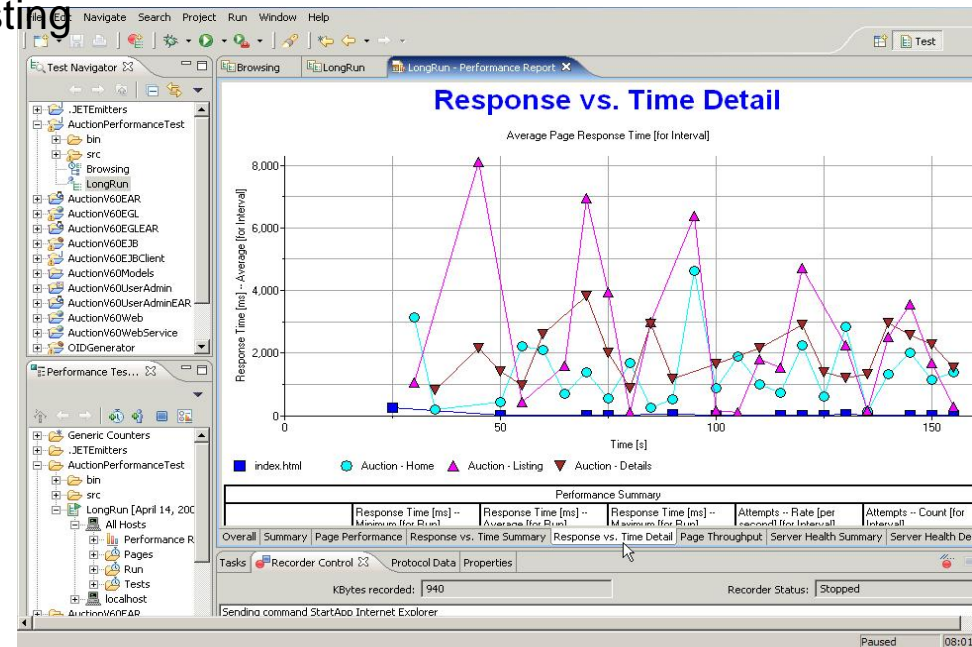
sting File Edit Navigate Search Project Run Window Help

Test

Test Navigator

.JETEmitters
AuctionPerformanceTest
bin
src
Browsing
LongRun
AuctionV60EAR
AuctionV60EGL
AuctionV60EGLEAR
AuctionV60EJB
AuctionV60EJBClient
AuctionV60Models
AuctionV60UserAdmin
AuctionV60UserAdminEAR
AuctionV60Web
AuctionV60WebService
OIDGenerator

Performance Tes...

Generic Counters
.JETEmitters
AuctionPerformanceTest
bin
src
LongRun [April 14, 200
All Hosts
Performance R
Pages
Run
Tests
localhost
AuctionV60EAR

Browsing | LongRun | LongRun - Performance Report

Response vs. Time Detail

Average Page Response Time [for Interval]

Response Time [ms] -- Average [for Interval]

8,000
6,000
4,000
2,000
0

0 50 100 150

Time [s]

index.html Auction - Home Auction - Listing Auction - Details

Performance Summary

Response Time [ms] -- Minimum [for Run] | Response Time [ms] -- Average [for Run] | Response Time [ms] -- Maximum [for Run] | Attempts -- Rate [per second] [for Interval] | Attempts -- Count [for Interval]

Overall | Summary | Page Performance | Response vs. Time Summary | Response vs. Time Detail | Page Throughput | Server Health Summary | Server Health De

Tasks | Recorder Control | Protocol Data | Properties

KBytes recorded: 940 Recorder Status: Stopped

Sending command StartApp Internet Explorer

Paused 08:01